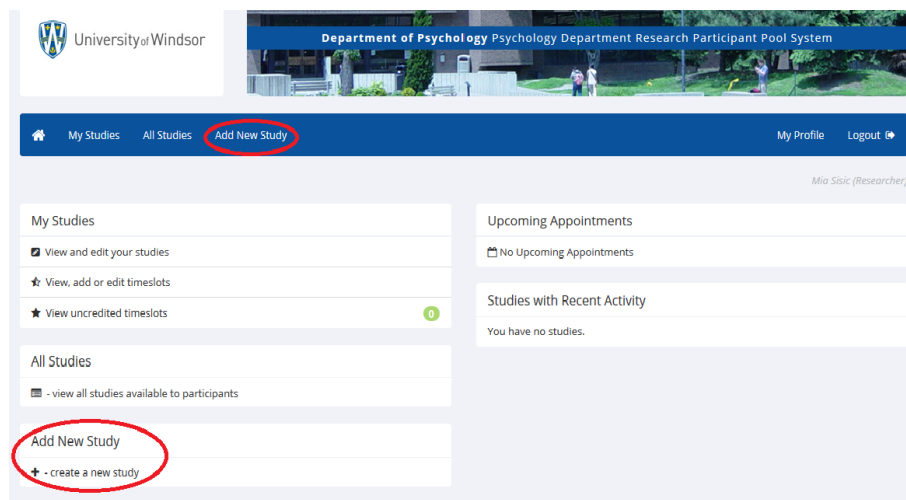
University of Windsor

Department of Psychology Psychology Department Research Participant Pool System

My Studies All Studies Add New Study My Profile Logout

Mia Sisic (Researcher)

My Studies

View and edit your studies

View, add or edit timeslots

View uncredited timeslots 0

All Studies

- view all studies available to participants

Add New Study

- create a new study

Upcoming Appointments

No Upcoming Appointments

Studies with Recent Activity

You have no studies.